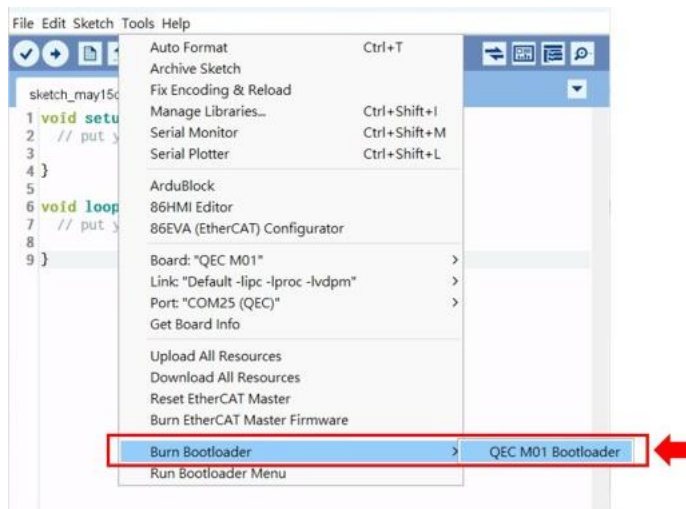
File Edit Sketch Tools Help

sketch_may15c

1 void setu
2 // put y
3
4 }
5
6 void loop
7 // put y
8
9 }

Auto Format Ctrl+T
Archive Sketch
Fix Encoding & Reload
Manage Libraries... Ctrl+Shift+I
Serial Monitor Ctrl+Shift+M
Serial Plotter Ctrl+Shift+L

ArduBlock
86HMI Editor
86EVA (EtherCAT) Configurator

Board: "QEC M01"
Link: "Default -lipc -lproc -lvdpm"
Port: "COM25 (QEC)"
Get Board Info

Upload All Resources
Download All Resources
Reset EtherCAT Master
Burn EtherCAT Master Firmware

Burn Bootloader
Run Bootloader Menu

QEC M01 Bootloader